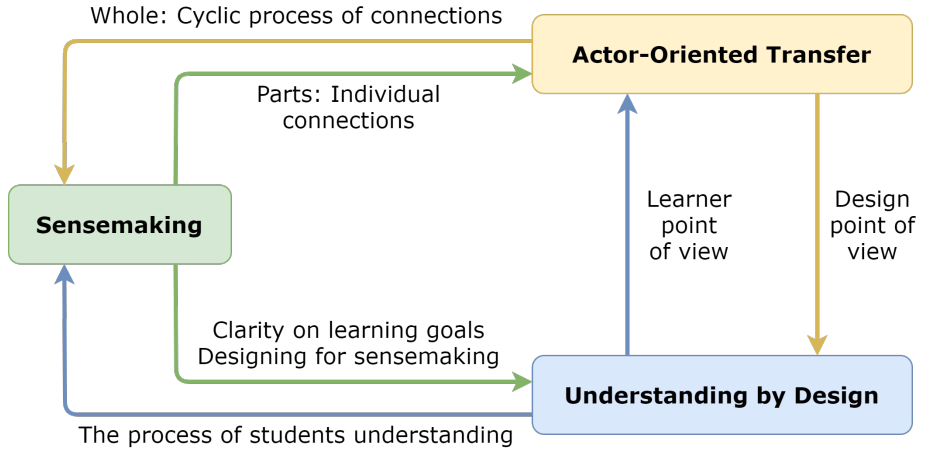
Whole: Cyclic process of connections

Actor-Oriented Transfer

Parts: Individual connections

Sensemaking

Learner point of view

Design point of view

Clarity on learning goals
Designing for sensemaking

Understanding by Design

The process of students understanding